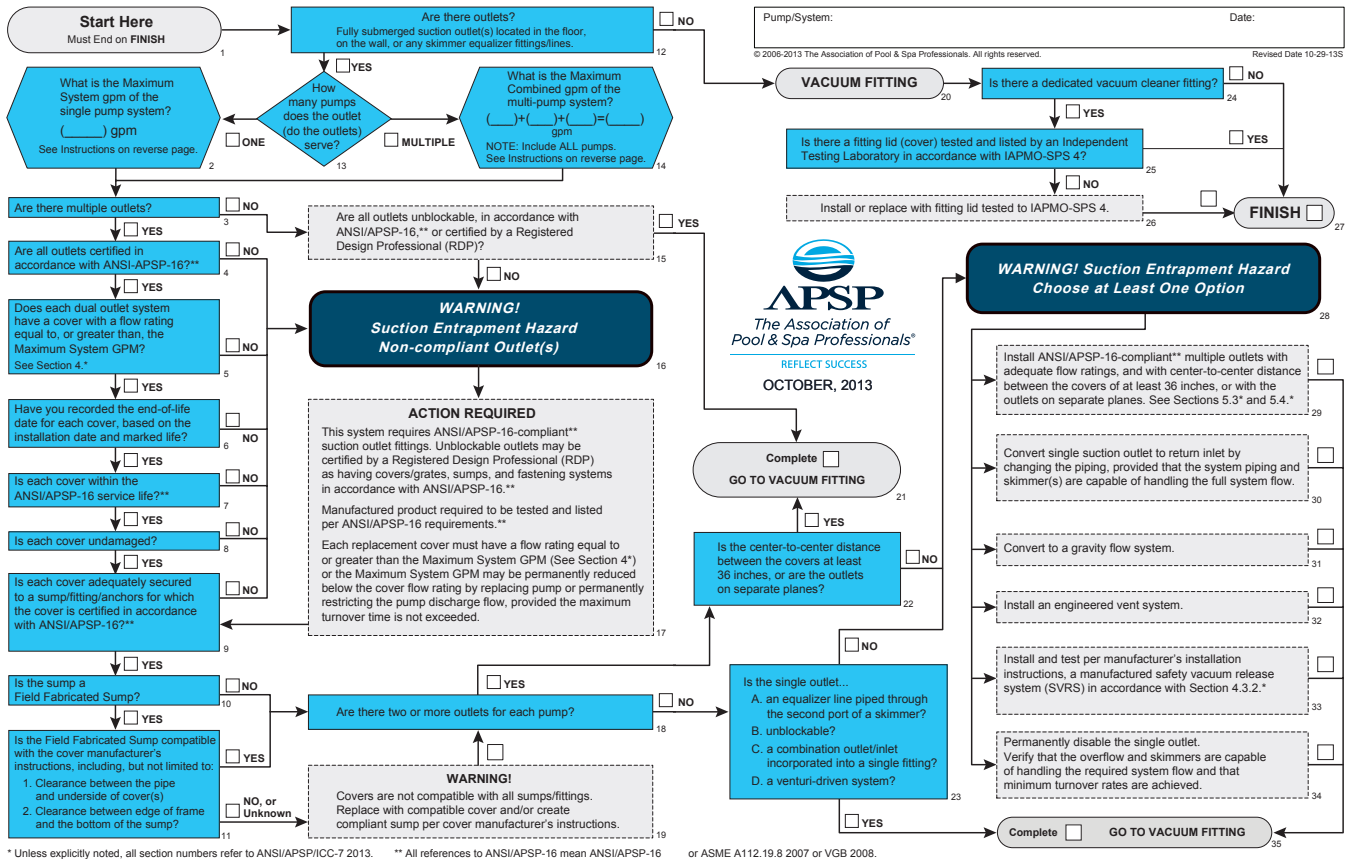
Start Here
Must End on FINISH
1

Are there outlets?
Fully submerged suction outlet(s) located in the floor, on the wall, or any skimmer equalizer fittings/lines.
12

NO

Pump/System:
Date:
© 2006-2013 The Association of Pool & Spa Professionals. All rights reserved.
Revised Date 10-29-13S

YES

What is the Maximum System gpm of the single pump system?
(______) gpm
See Instructions on reverse page.
2

ONE

How many pumps does the outlet (do the outlets) serve?
13

MULTIPLE

What is the Maximum Combined gpm of the multi-pump system?
(____)+(____)+(____)=(_____)
gpm
NOTE: Include ALL pumps.
See Instructions on reverse page.
14

VACUUM FITTING
20

Is there a dedicated vacuum cleaner fitting?
24

NO

YES

Is there a fitting lid (cover) tested and listed by an Independent Testing Laboratory in accordance with IAPMO-SPS 4?
25

YES

NO

Install or replace with fitting lid tested to IAPMO-SPS 4.
26

FINISH
27

Are there multiple outlets?
3
NO
YES

Are all outlets certified in accordance with ANSI-APSP-16?**
4
NO
YES

Does each dual outlet system have a cover with a flow rating equal to, or greater than, the Maximum System GPM?
See Section 4.*
5
NO
YES

Have you recorded the end-of-life date for each cover, based on the installation date and marked life?
6
NO
YES

Is each cover within the ANSI/APSP-16 service life?**
7
NO
YES

Is each cover undamaged?
8
NO
YES

Is each cover adequately secured to a sump/fitting/anchors for which the cover is certified in accordance with ANSI/APSP-16?**
9
NO
YES

Is the sump a Field Fabricated Sump?
10
NO
YES

Is the Field Fabricated Sump compatible with the cover manufacturer's instructions, including, but not limited to:
1. Clearance between the pipe and underside of cover(s)
2. Clearance between edge of frame and the bottom of the sump?
11
YES
NO, or Unknown

Are all outlets unblockable, in accordance with ANSI/APSP-16,** or certified by a Registered Design Professional (RDP)?
15
YES
NO

WARNING!
Suction Entrapment Hazard
Non-compliant Outlet(s)
16

ACTION REQUIRED
This system requires ANSI/APSP-16-compliant** suction outlet fittings. Unblockable outlets may be certified by a Registered Design Professional (RDP) as having covers/grates, sumps, and fastening systems in accordance with ANSI/APSP-16.**

Manufactured product required to be tested and listed per ANSI/APSP-16 requirements.**

Each replacement cover must have a flow rating equal to or greater than the Maximum System GPM (See Section 4*) or the Maximum System GPM may be permanently reduced below the cover flow rating by replacing pump or permanently restricting the pump discharge flow, provided the maximum turnover time is not exceeded.
17

APSP
The Association of Pool & Spa Professionals®
REFLECT SUCCESS
OCTOBER, 2013

Complete
GO TO VACUUM FITTING
21

YES

Is the center-to-center distance between the covers at least 36 inches, or are the outlets on separate planes?
22
NO

YES
Are there two or more outlets for each pump?
18
NO

WARNING!
Covers are not compatible with all sumps/fittings. Replace with compatible cover and/or create compliant sump per cover manufacturer's instructions.
19

NO
Is the single outlet...
A. an equalizer line piped through the second port of a skimmer?
B. unblockable?
C. a combination outlet/inlet incorporated into a single fitting?
D. a venturi-driven system?
23
YES

WARNING! Suction Entrapment Hazard
Choose at Least One Option
28

Install ANSI/APSP-16-compliant** multiple outlets with adequate flow ratings, and with center-to-center distance between the covers of at least 36 inches, or with the outlets on separate planes. See Sections 5.3* and 5.4.*
29

Convert single suction outlet to return inlet by changing the piping, provided that the system piping and skimmer(s) are capable of handling the full system flow.
30

Convert to a gravity flow system.
31

Install an engineered vent system.
32

Install and test per manufacturer's installation instructions, a manufactured safety vacuum release system (SVRS) in accordance with Section 4.3.2.*
33

Permanently disable the single outlet.
Verify that the overflow and skimmers are capable of handling the required system flow and that minimum turnover rates are achieved.
34

Complete
GO TO VACUUM FITTING
35

* Unless explicitly noted, all section numbers refer to ANSI/APSP/ICC-7 2013. ** All references to ANSI/APSP-16 mean ANSI/APSP-16 or ASME A112.19.8 2007 or VGB 2008.